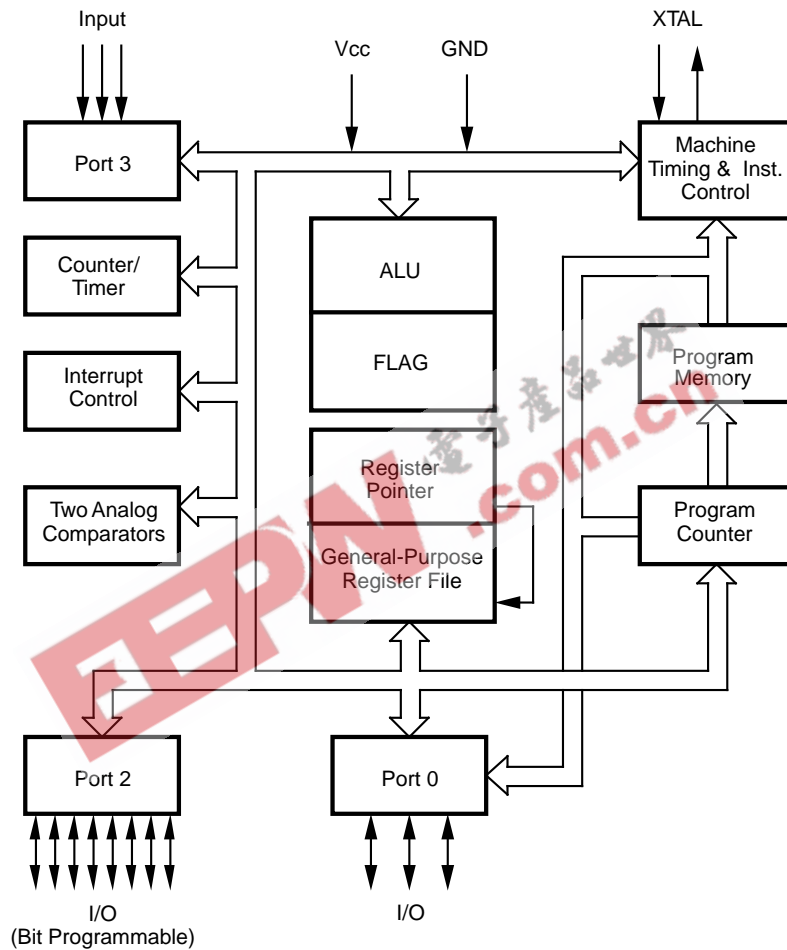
Input

Vcc

GND

XTAL

Port 3

Machine Timing & Inst. Control

Counter/ Timer

ALU

FLAG

Program Memory

Interrupt Control

Register Pointer

Two Analog Comparators

General-Purpose Register File

Program Counter

电子产品世界

EEPW .com.cn

Port 2

Port 0

I/O (Bit Programmable)

I/O